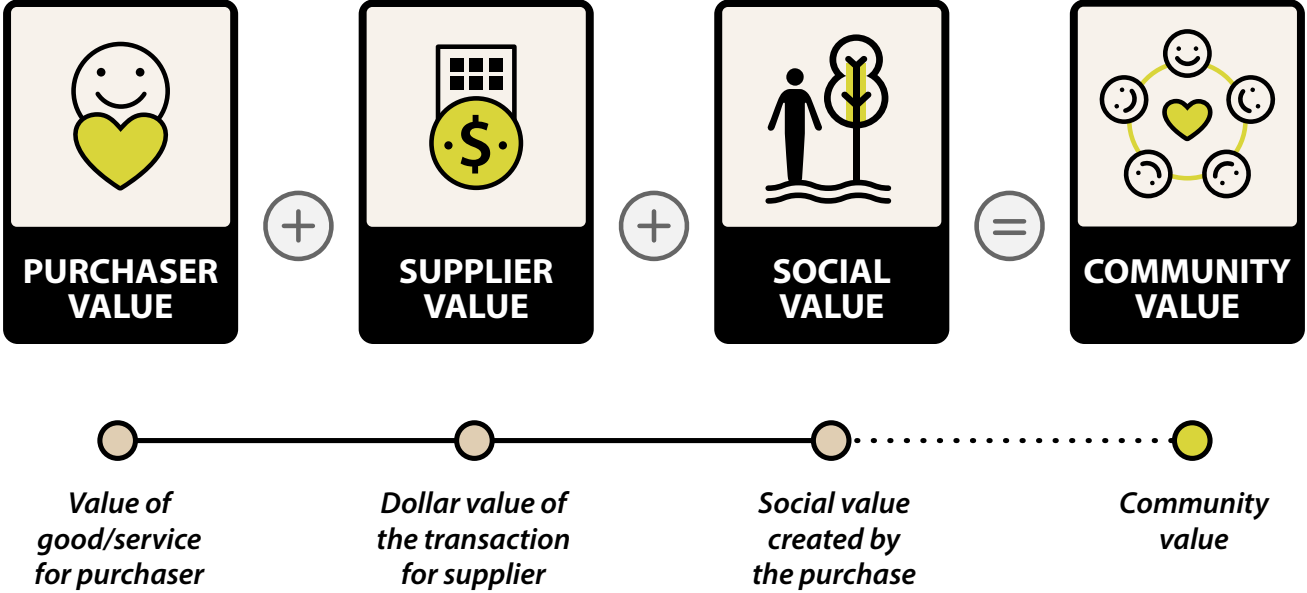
PURCHASER VALUE

+

SUPPLIER VALUE

+

SOCIAL VALUE

=

COMMUNITY VALUE

Value of good/service for purchaser

Dollar value of the transaction for supplier

Social value created by the purchase

Community value